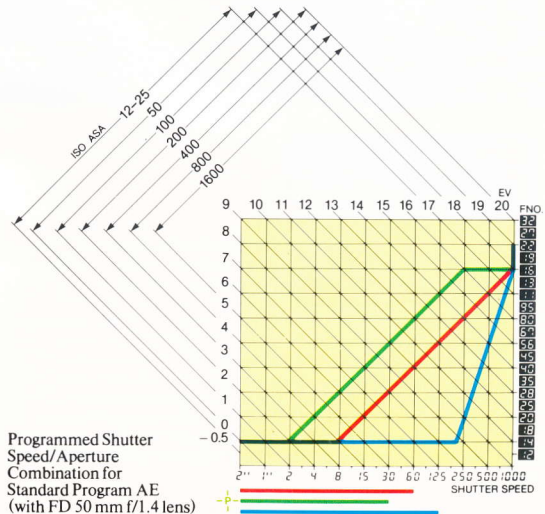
ISO ASA 12–25
50
100
200
400
800
1600

9 10 11 12 13 14 15 16 17 18 19 20 EV

FNO.
32
27
22
19
16
13
11
95
80
67
56
45
40
35
28
25
20
18
14
12

8
7
6
5
4
3
2
1
0
–0.5

2'' 1'' 2 4 8 15 30 60 125 250 500 1000
SHUTTER SPEED

Programmed Shutter Speed/Aperture Combination for Standard Program AE (with FD 50 mm f/1.4 lens)

P